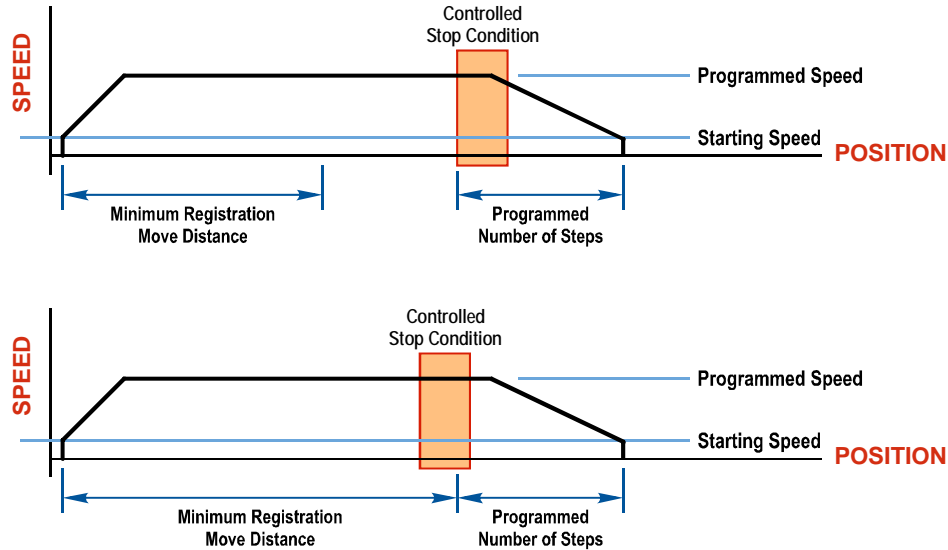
SPEED

Controlled Stop Condition

Programmed Speed

Starting Speed

POSITION

Minimum Registration Move Distance

Programmed Number of Steps

SPEED

Controlled Stop Condition

Programmed Speed

Starting Speed

POSITION

Minimum Registration Move Distance

Programmed Number of Steps